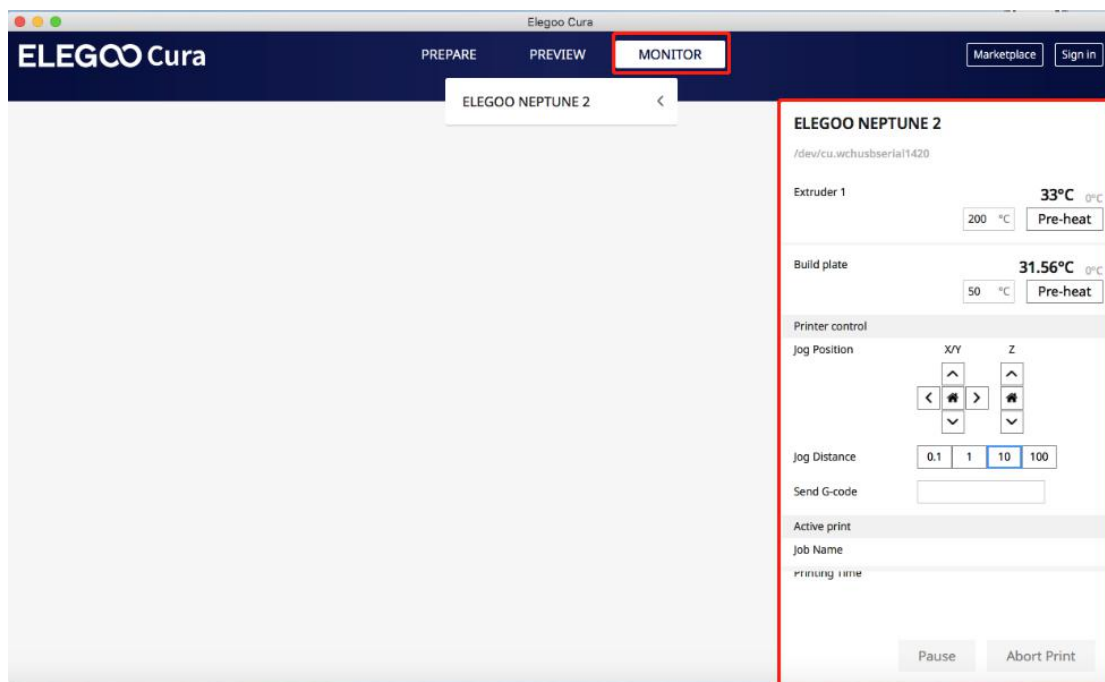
Elegoo Cura

ELEGOO Cura

PREPARE PREVIEW MONITOR

Marketplace Sign in

ELEGOO NEPTUNE 2

ELEGOO NEPTUNE 2

/dev/cu.wchusbserial1420

Extruder 1 33°C 0°C

200 °C Pre-heat

Build plate 31.56°C 0°C

50 °C Pre-heat

Printer control

Jog Position X/Y Z

Jog Distance 0.1 1 10 100

Send G-code

Active print

Job Name

Printing Time

Pause Abort Print